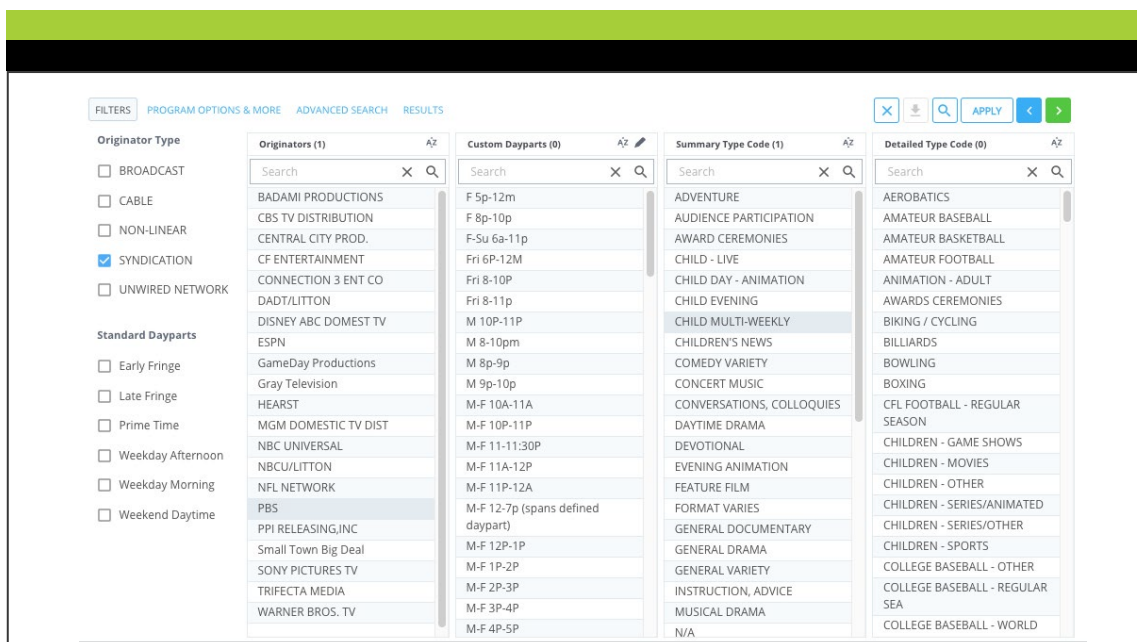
FILTERS PROGRAM OPTIONS & MORE ADVANCED SEARCH RESULTS

APPLY

Originator Type

BROADCAST

CABLE

NON-LINEAR

SYNDICATION

UNWIRED NETWORK

Standard Dayparts

Early Fringe

Late Fringe

Prime Time

Weekday Afternoon

Weekday Morning

Weekend Daytime

Originators (1)

Search

BADAMI PRODUCTIONS
CBS TV DISTRIBUTION
CENTRAL CITY PROD.
CF ENTERTAINMENT
CONNECTION 3 ENT CO
DADT/LITTON
DISNEY ABC DOMEST TV
ESPN
GameDay Productions
Gray Television
HEARST
MGM DOMESTIC TV DIST
NBC UNIVERSAL
NBCU/LITTON
NFL NETWORK
PBS
PPI RELEASING,INC
Small Town Big Deal
SONY PICTURES TV
TRIFECTA MEDIA
WARNER BROS. TV

Custom Dayparts (0)

Search

F 5p-12m
F 8p-10p
F-Su 6a-11p
Fri 6P-12M
Fri 8-10P
Fri 8-11p
M 10P-11P
M 8-10pm
M 8p-9p
M 9p-10p
M-F 10A-11A
M-F 10P-11P
M-F 11-11:30P
M-F 11A-12P
M-F 11P-12A
M-F 12-7p (spans defined daypart)
M-F 12P-1P
M-F 1P-2P
M-F 2P-3P
M-F 3P-4P
M-F 4P-5P

Summary Type Code (1)

Search

ADVENTURE
AUDIENCE PARTICIPATION
AWARD CEREMONIES
CHILD - LIVE
CHILD DAY - ANIMATION
CHILD EVENING
CHILD MULTI-WEEKLY
CHILDREN'S NEWS
COMEDY VARIETY
CONCERT MUSIC
CONVERSATIONS, COLLOQUIES
DAYTIME DRAMA
DEVOTIONAL
EVENING ANIMATION
FEATURE FILM
FORMAT VARIES
GENERAL DOCUMENTARY
GENERAL DRAMA
GENERAL VARIETY
INSTRUCTION, ADVICE
MUSICAL DRAMA
N/A

Detailed Type Code (0)

Search

AEROBATICS
AMATEUR BASEBALL
AMATEUR BASKETBALL
AMATEUR FOOTBALL
ANIMATION - ADULT
AWARDS CEREMONIES
BIKING / CYCLING
BILLIARDS
BOWLING
BOXING
CFL FOOTBALL - REGULAR SEASON
CHILDREN - GAME SHOWS
CHILDREN - MOVIES
CHILDREN - OTHER
CHILDREN - SERIES/ANIMATED
CHILDREN - SERIES/OTHER
CHILDREN - SPORTS
COLLEGE BASEBALL - OTHER
COLLEGE BASEBALL - REGULAR SEA
COLLEGE BASEBALL - WORLD